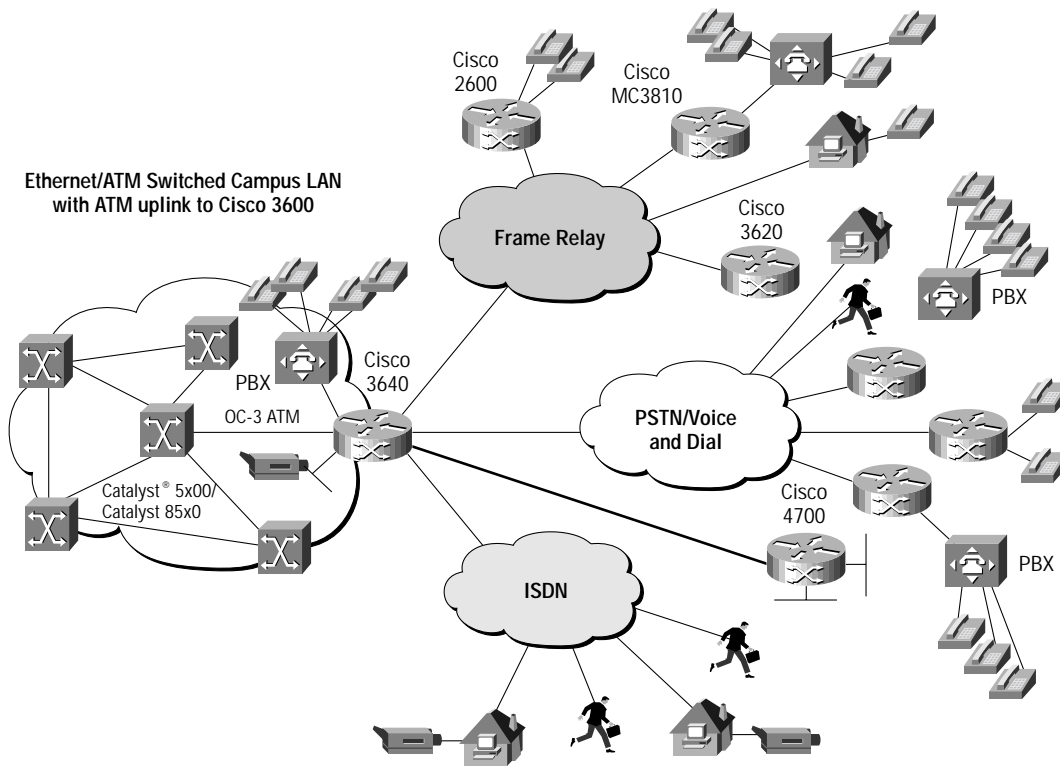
Cisco 2600

Cisco MC3810

Ethernet/ATM Switched Campus LAN with ATM uplink to Cisco 3600

Frame Relay

Cisco 3620

PBX

Cisco 3640

PBX

OC-3 ATM

PSTN/Voice and Dial

Catalyst® 5x00/ Catalyst 85x0

Cisco 4700

PBX

ISDN